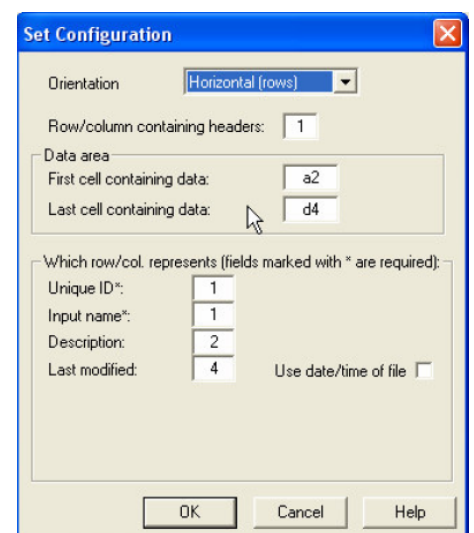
Set Configuration

Orientation Horizontal (rows)

Row/column containing headers: 1

Data area
First cell containing data: a2
Last cell containing data: d4

Which row/col. represents (fields marked with * are required):
Unique ID*: 1
Input name*: 1
Description: 2
Last modified: 4
Use date/time of file

OK Cancel Help